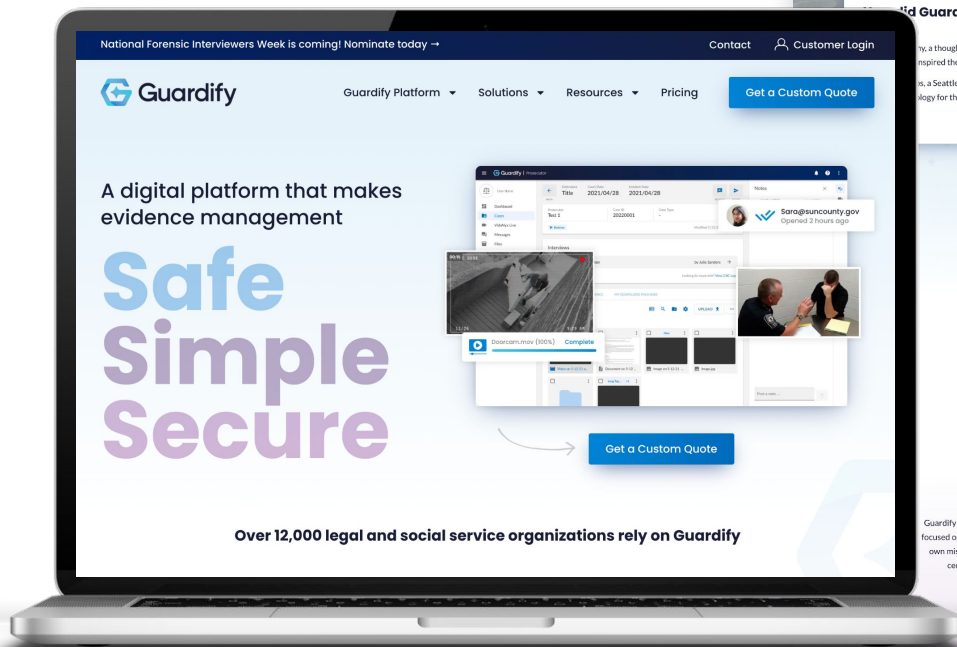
National Forensic Interviewers Week is coming! Nominate today →

Contact

Customer Login

Guardify

Guardify Platform

Solutions

Resources

Pricing

Get a Custom Quote

A digital platform that makes evidence management

Safe

Simple

Secure

Guardify | Prosecutor

Title

2021/04/28

2021/04/28

Test 1

20220001

Notes

Sara@suncounty.gov

Opened 2 hours ago

Interviews

Doorcam.mov (100%)

Complete

Get a Custom Quote

Over 12,000 legal and social service organizations rely on Guardify

id Guard

y, a though

nspired the

s, a Seattl

logy for th

Guardify

focused o

own mi

ce